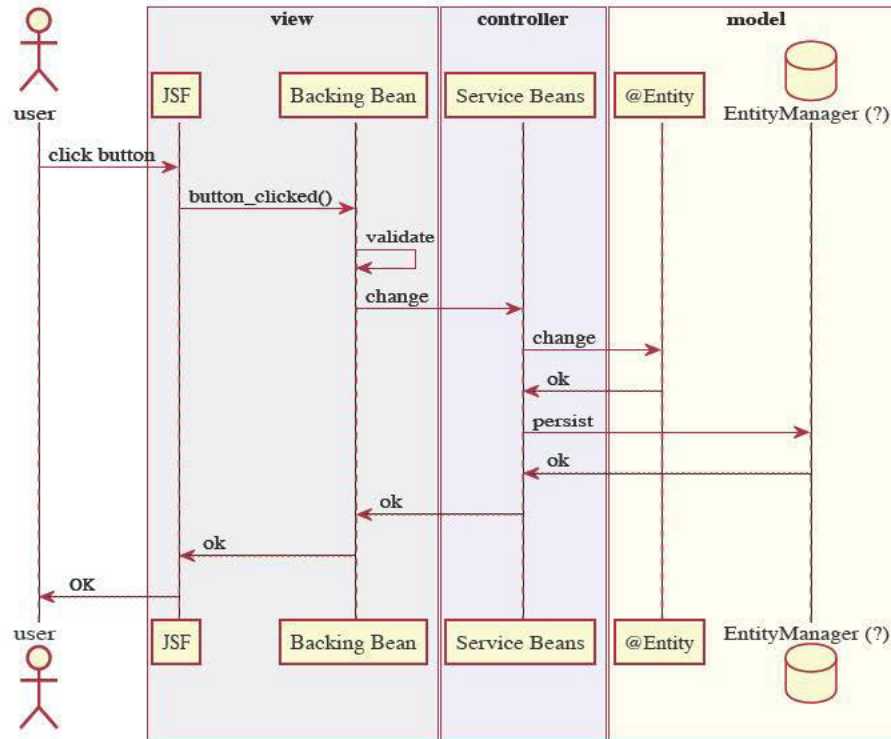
view

controller

model

user

JSF

Backing Bean

Service Beans

@Entity

EntityManager (?)

click button

button_clicked()

validate

change

change

ok

persist

ok

ok

ok

OK

user

JSF

Backing Bean

Service Beans

@Entity

EntityManager (?)